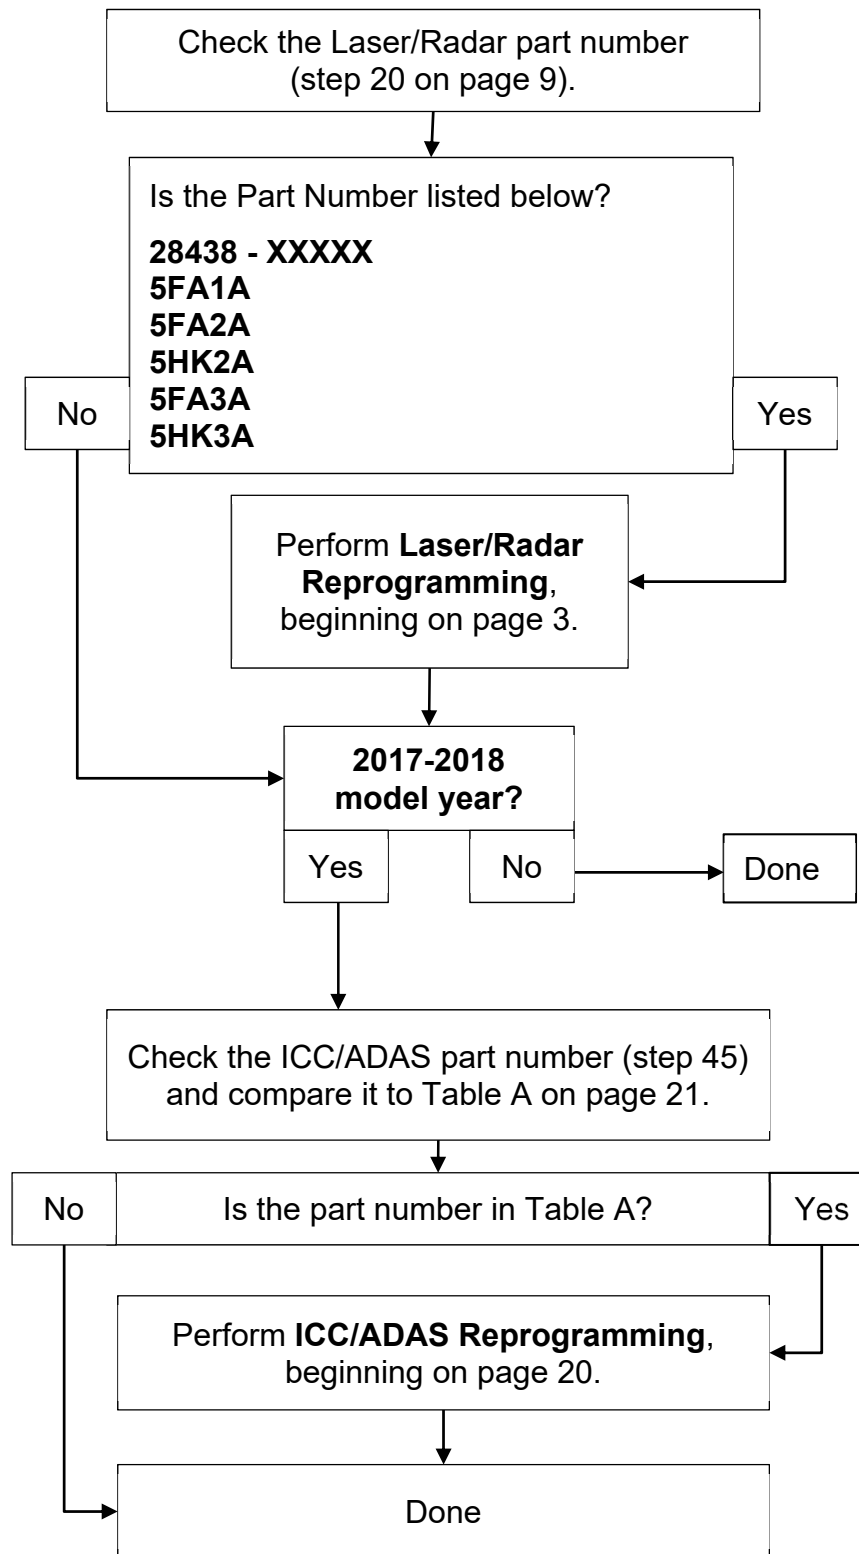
Check the Laser/Radar part number (step 20 on page 9).

Is the Part Number listed below?

**28438 - XXXXX**
**5FA1A**
**5FA2A**
**5HK2A**
**5FA3A**
**5HK3A**

No

Yes

Perform **Laser/Radar Reprogramming**, beginning on page 3.

**2017-2018 model year?**

Yes

No

Done

Check the ICC/ADAS part number (step 45) and compare it to Table A on page 21.

No

Is the part number in Table A?

Yes

Perform **ICC/ADAS Reprogramming**, beginning on page 20.

Done